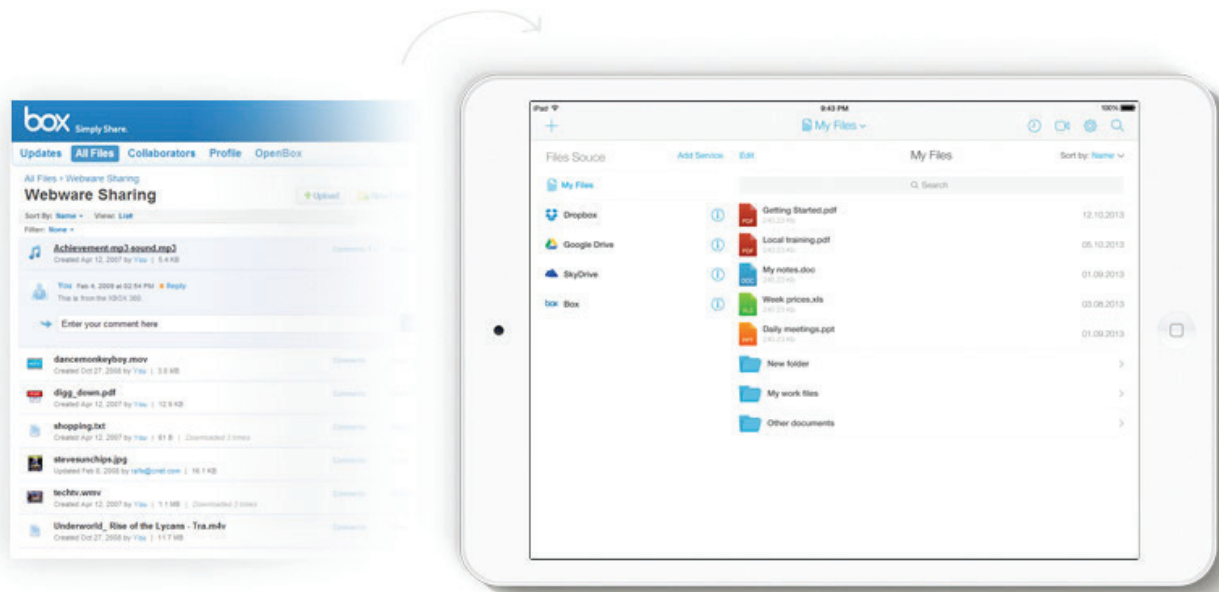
box Simply Share.

Updates All Files Collaborators Profile OpenBox

All Files › Webware Sharing
Webware Sharing

Upload

Sort By: Name View: List
Filter: None

Achievement.mp3.sound.mp3
Created Apr 12, 2007 by You | 5.4 KB

You Feb 4, 2008 at 02:54 PM Reply
This is from the XBOX 360.

Enter your comment here

dancemonkeyboy.mov
Created Oct 27, 2008 by You | 3.8 MB

digg_down.pdf
Created Apr 12, 2007 by You | 12.9 KB

shopping.txt
Created Apr 12, 2007 by You | 61 B | Downloaded 3 times

stevesunchips.jpg
Updated Feb 6, 2008 by rafe@cnet.com | 16.1 KB

techtv.wmv
Created Apr 12, 2007 by You | 1.1 MB | Downloaded 3 times

Underworld_ Rise of the Lycans - Tra.m4v
Created Oct 27, 2008 by You | 11.7 MB

iPad
9:43 PM
100%

My Files

Files Souce Add Service Edit My Files Sort by: Name

My Files
Search

Dropbox
Getting Started.pdf 12.10.2013
Google Drive
Local training.pdf 05.10.2013
SkyDrive
My notes.doc 01.09.2013
Box
Week prices.xls 03.08.2013
Daily meetings.ppt 01.09.2013
New folder
My work files
Other documents